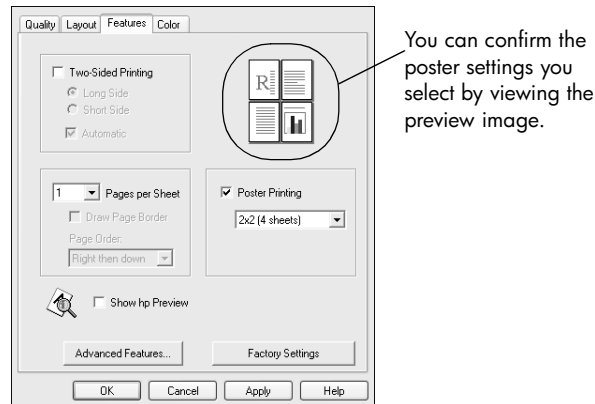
Quality | Layout | Features | Color

Two-Sided Printing

Long Side

Short Side

Automatic

1 Pages per Sheet

Draw Page Border

Page Order:

Right then down

Poster Printing

2x2 (4 sheets)

Show hp Preview

Advanced Features...

Factory Settings

OK | Cancel | Apply | Help

You can confirm the poster settings you select by viewing the preview image.